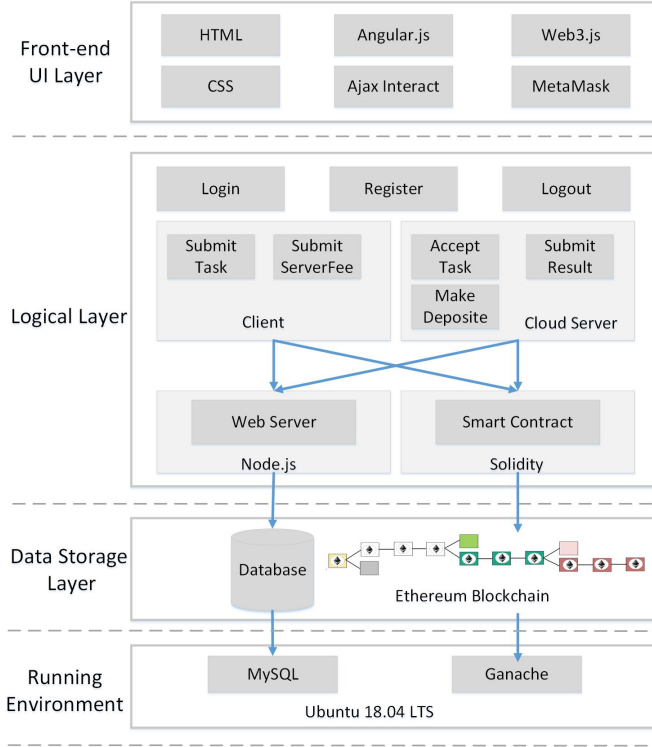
Front-end UI Layer

HTML

Angular.js

Web3.js

CSS

Ajax Interact

MetaMask

Logical Layer

Login

Register

Logout

Submit Task

Submit ServerFee

Client

Accept Task

Submit Result

Make Deposite

Cloud Server

Web Server

Node.js

Smart Contract

Solidity

Data Storage Layer

Database

Ethereum Blockchain

Running Environment

MySQL

Ganache

Ubuntu 18.04 LTS